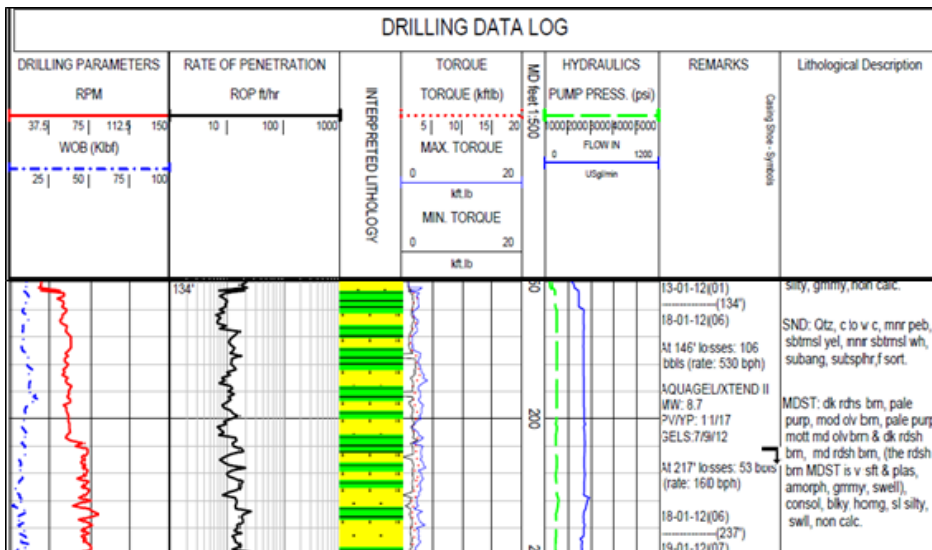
DRILLING DATA LOG

| DRILLING PARAMETERS | RATE OF PENETRATION | INTERPRETED LITHOLOGY | TORQUE | MD feet 1:500 | HYDRAULICS | REMARKS | Lithological Description |
|---|---|---|---|---|---|---|---|
| RPM 37.5 75 112.5 150 WOB (Klbf) 25 50 75 100 | ROP ft/hr 10 100 1000 | | TORQUE (kftlb) 5 10 15 20 MAX. TORQUE 0 20 kft.lb MIN. TORQUE 0 20 kft.lb | | PUMP PRESS. (psi) 1000 2000 3000 4000 5000 FLOW IN 0 1200 USgl/min | Casing Shoe - Symbols | |

134'

50

200

13-01-12(01)
----------------(134')
18-01-12(06)

At 146' losses: 106 bbls (rate: 530 bph)

AQUAGEL/XTEND II
MW: 8.7
PV/YP: 11/17
GELS: 7/9/12

At 217' losses: 53 bbls (rate: 160 bph)

18-01-12(06)
----------------(237')
19-01-12(07)

silty, grmmy, non calc.

SND: Qtz, c lo v c, mnr peb, sbtmsl yel, mnr sbtmsl wh, subang, subsphr,f sort.

MDST: dk rdhs brn, pale purp, mod olv brn, pale purp mott md olv brn & dk rdsh brn, md rdsh brn, (the rdsh brn MDST is v sft & plas, amorph, grmmy, swell), consol, blky. homg, sl silty, swll, non calc.